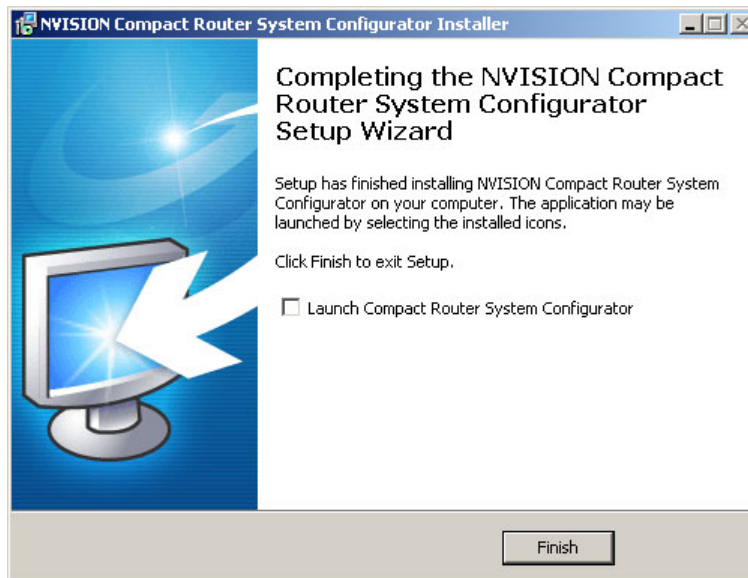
NVISION Compact Router System Configurator Installer

Completing the NVISION Compact Router System Configurator Setup Wizard

Setup has finished installing NVISION Compact Router System Configurator on your computer. The application may be launched by selecting the installed icons.

Click Finish to exit Setup.

Launch Compact Router System Configurator

Finish